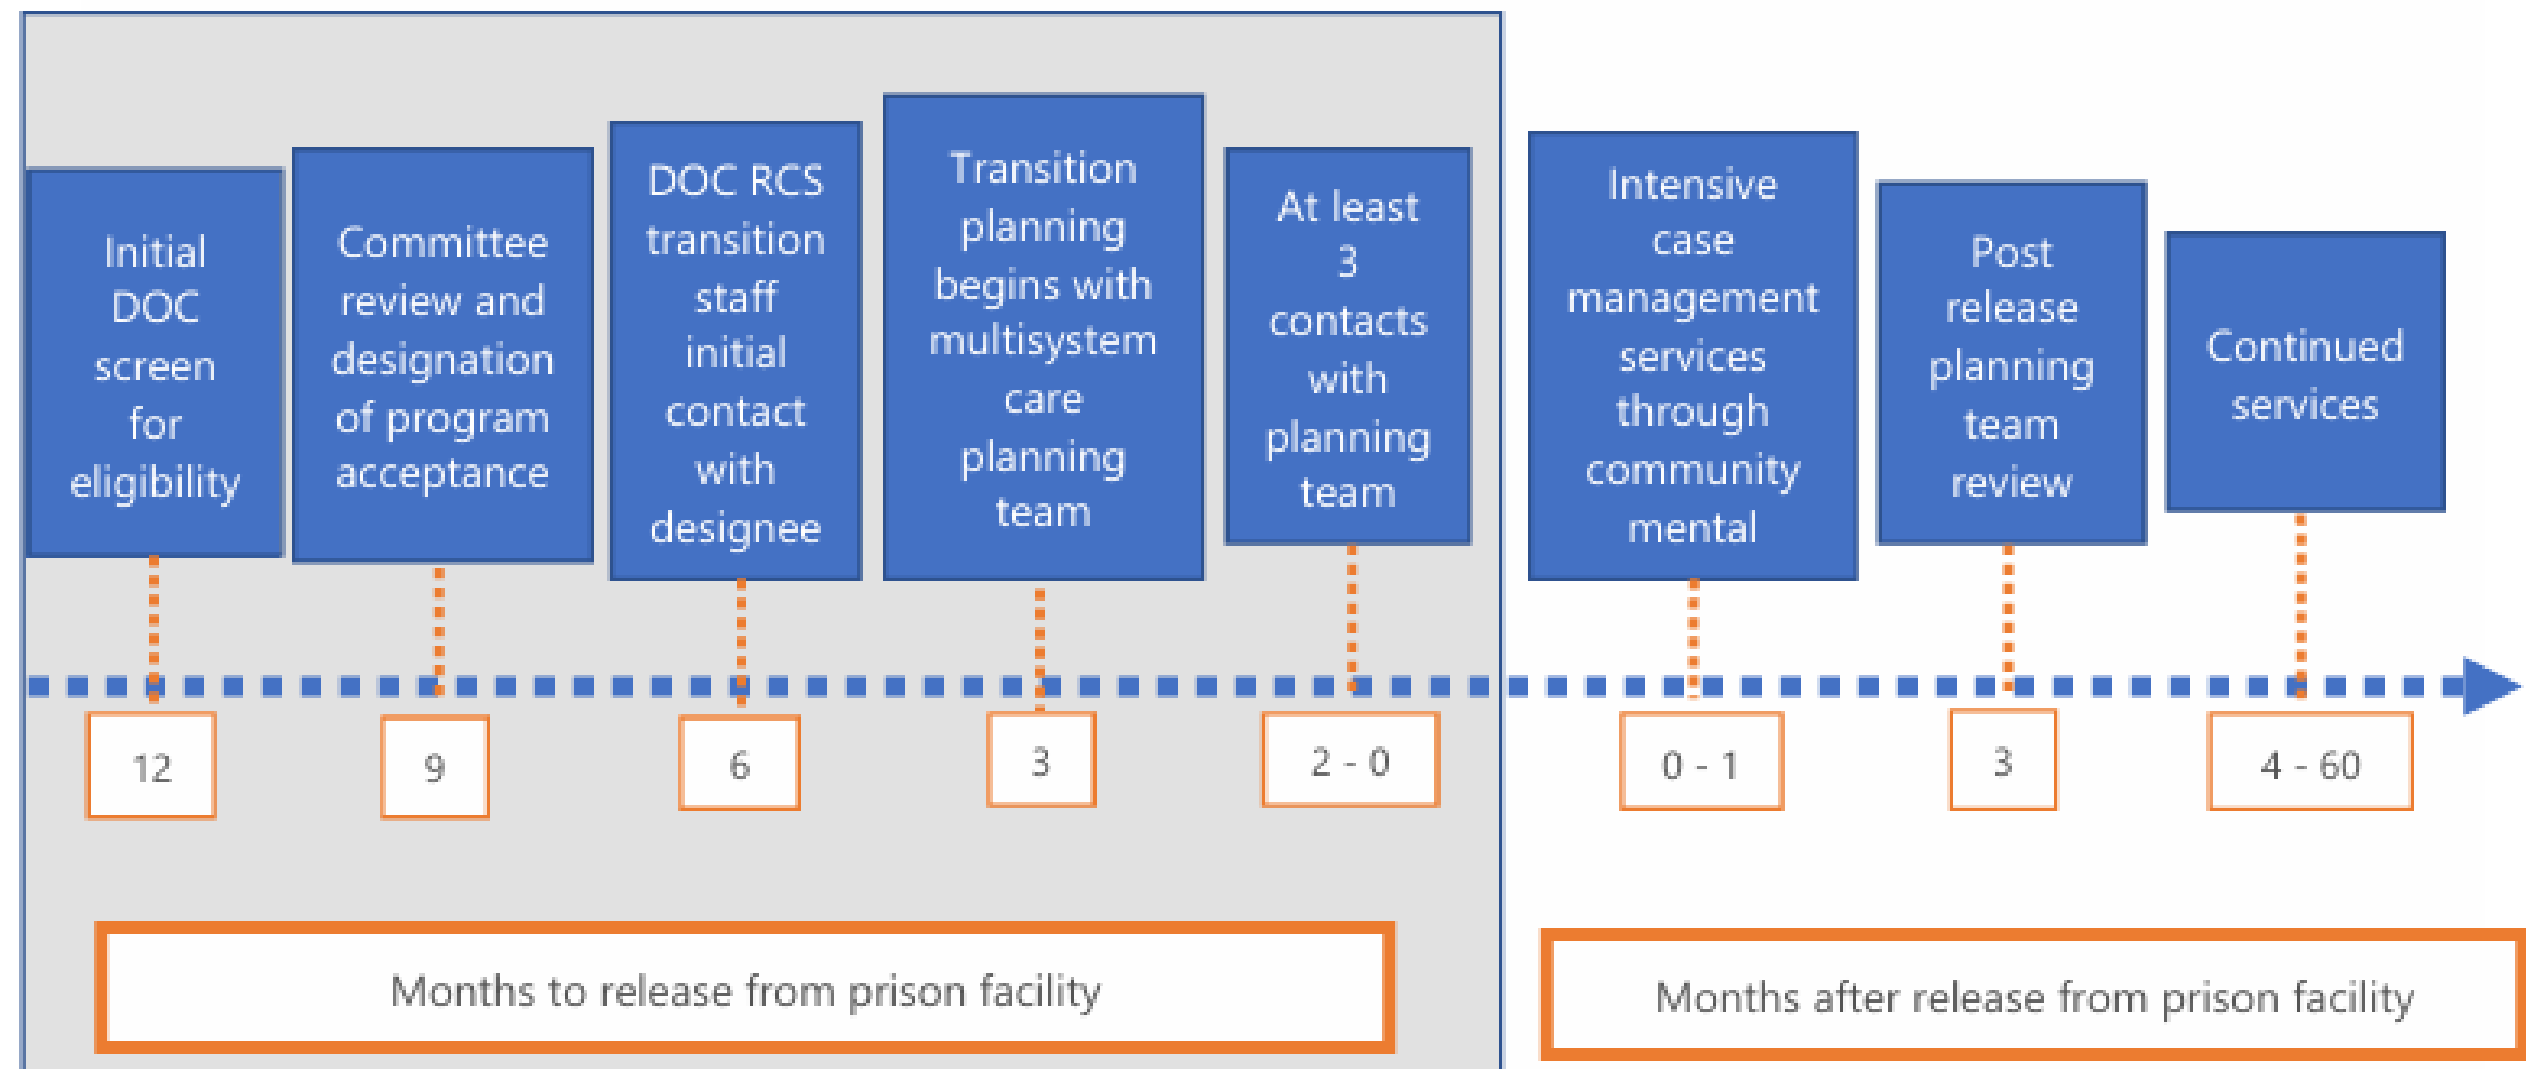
Initial DOC screen for eligibility

Committee review and designation of program acceptance

DOC RCS transition staff initial contact with designee

Transition planning begins with multisystem care planning team

At least 3 contacts with planning team

Intensive case management services through community mental

Post release planning team review

Continued services

12

9

6

3

2 - 0

0 - 1

3

4 - 60

Months to release from prison facility

Months after release from prison facility